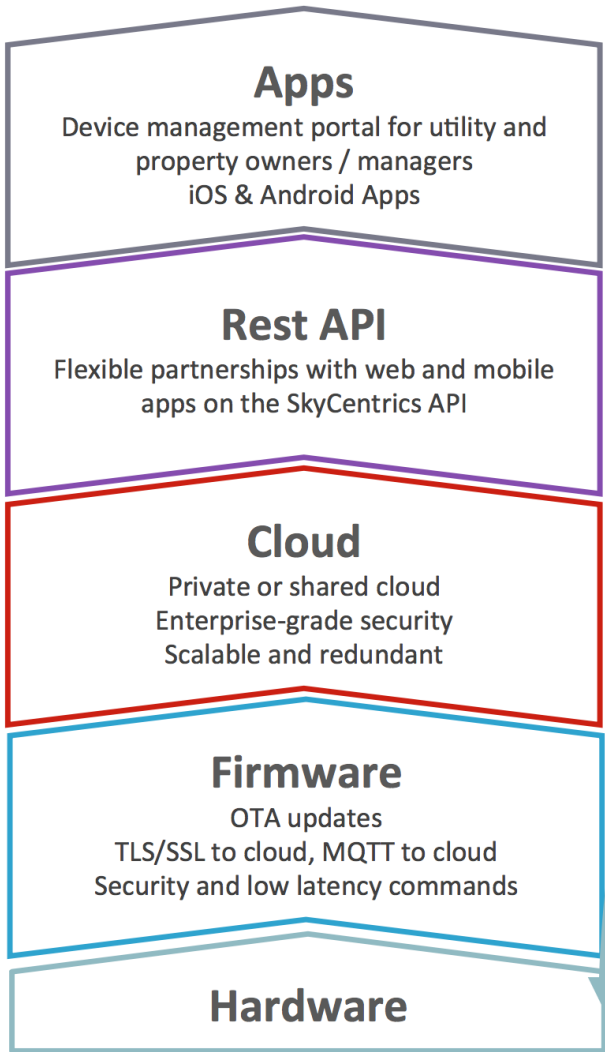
Apps
Device management portal for utility and property owners / managers
iOS & Android Apps

Rest API
Flexible partnerships with web and mobile apps on the SkyCentrics API

Cloud
Private or shared cloud
Enterprise-grade security
Scalable and redundant

Firmware
OTA updates
TLS/SSL to cloud, MQTT to cloud
Security and low latency commands

Hardware